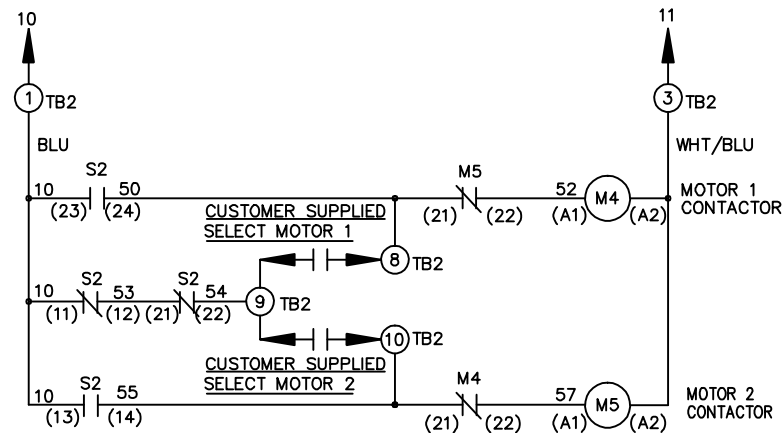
10

11

1 TB2

3 TB2

BLU

WHT/BLU

S2

10 (23) (24) 50

M5

(21) (22)

52 (A1) M4 (A2)

MOTOR 1 CONTACTOR

CUSTOMER SUPPLIED
SELECT MOTOR 1

8 TB2

10 S2 53 S2 54
(11) (12) (21) (22)

9 TB2

10 TB2

CUSTOMER SUPPLIED
SELECT MOTOR 2

S2

10 (13) (14) 55

M4

(21) (22)

57 (A1) M5 (A2)

MOTOR 2 CONTACTOR